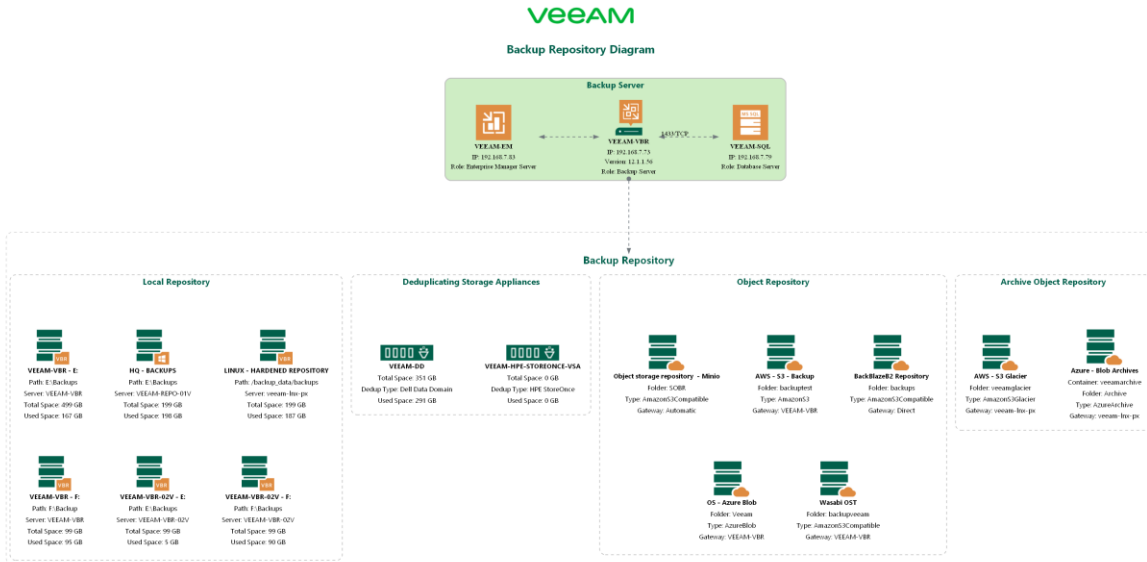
VEEAM

Backup Repository Diagram

Backup Server

VEEAM-EM
IP: 192.168.7.83
Role: Enterprise Manager Server

VEEAM-VBR
IP: 192.168.7.73
Version: 12.1.1.56
Role: Backup Server

1433/TCP

VEEAM-SQL
IP: 192.168.7.79
Role: Database Server

Backup Repository

Local Repository

VEEAM-VBR - E:
Path: E:\Backups
Server: VEEAM-VBR
Total Space: 499 GB
Used Space: 167 GB

HQ - BACKUPS
Path: E:\Backups
Server: VEEAM-REPO-01V
Total Space: 199 GB
Used Space: 198 GB

LINUX - HARDENED REPOSITORY
Path: /backup_data/backups
Server: veeam-lnx-px
Total Space: 199 GB
Used Space: 187 GB

VEEAM-VBR - F:
Path: F:\Backup
Server: VEEAM-VBR
Total Space: 99 GB
Used Space: 95 GB

VEEAM-VBR-02V - E:
Path: E:\Backups
Server: VEEAM-VBR-02V
Total Space: 99 GB
Used Space: 5 GB

VEEAM-VBR-02V - F:
Path: F:\Backups
Server: VEEAM-VBR-02V
Total Space: 99 GB
Used Space: 90 GB

Deduplicating Storage Appliances

VEEAM-DD
Total Space: 351 GB
Dedup Type: Dell Data Domain
Used Space: 291 GB

VEEAM-HPE-STOREONCE-VSA
Total Space: 0 GB
Dedup Type: HPE StoreOnce
Used Space: 0 GB

Object Repository

Object storage repository - Minio
Folder: SOBR
Type: AmazonS3Compatible
Gateway: Automatic

AWS - S3 - Backup
Folder: backuptest
Type: AmazonS3
Gateway: VEEAM-VBR

BackBlazeB2 Repository
Folder: backups
Type: AmazonS3Compatible
Gateway: Direct

OS - Azure Blob
Folder: Veeam
Type: AzureBlob
Gateway: VEEAM-VBR

Wasabi OST
Folder: backupveeam
Type: AmazonS3Compatible
Gateway: VEEAM-VBR

Archive Object Repository

AWS - S3 Glacier
Folder: veeamglacier
Type: AmazonS3Glacier
Gateway: veeam-lnx-px

Azure - Blob Archives
Container: veeamarchive
Folder: Archive
Type: AzureArchive
Gateway: veeam-lnx-px